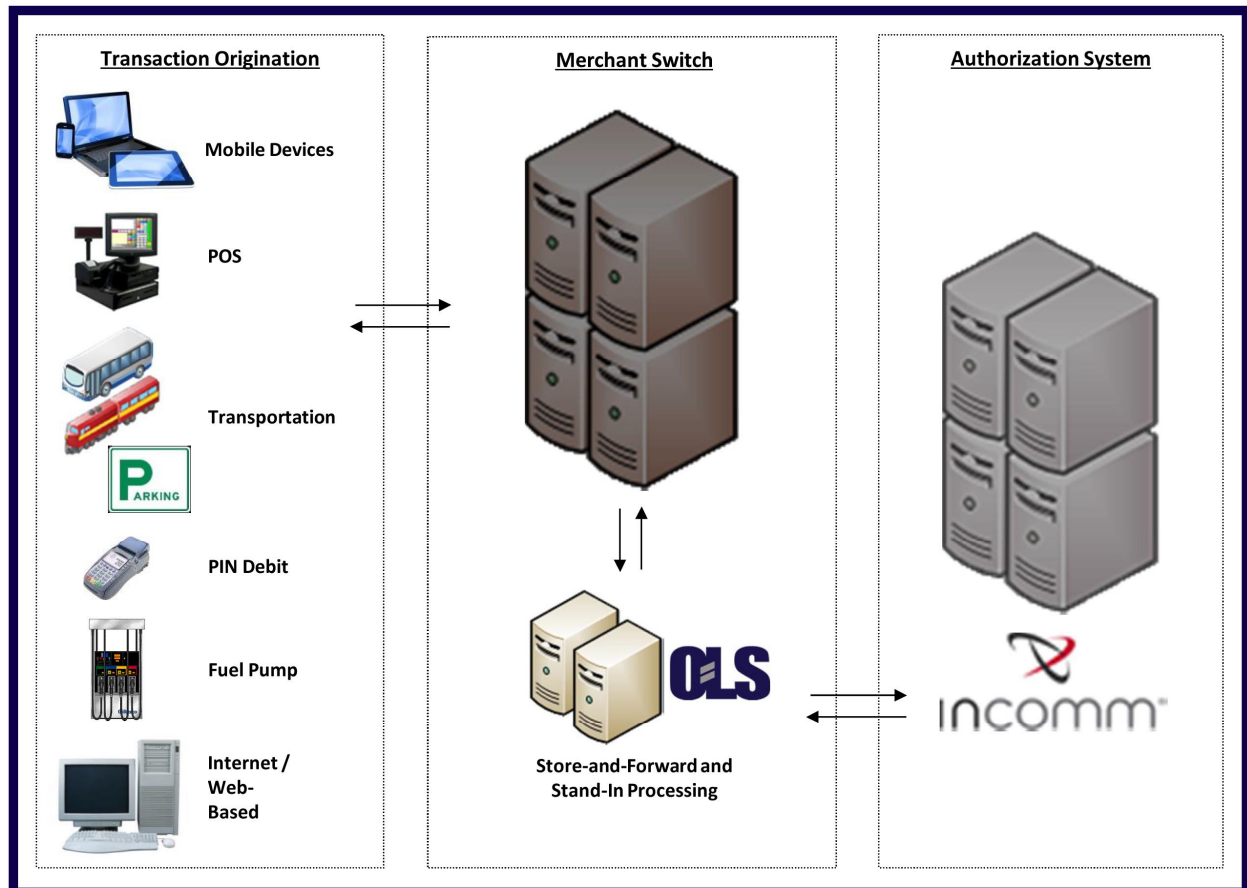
Transaction Origination

Mobile Devices

POS

Transportation

PARKING

PIN Debit

Fuel Pump

Internet / Web-Based

Merchant Switch

OLS

Store-and-Forward and Stand-In Processing

Authorization System

INCOMM